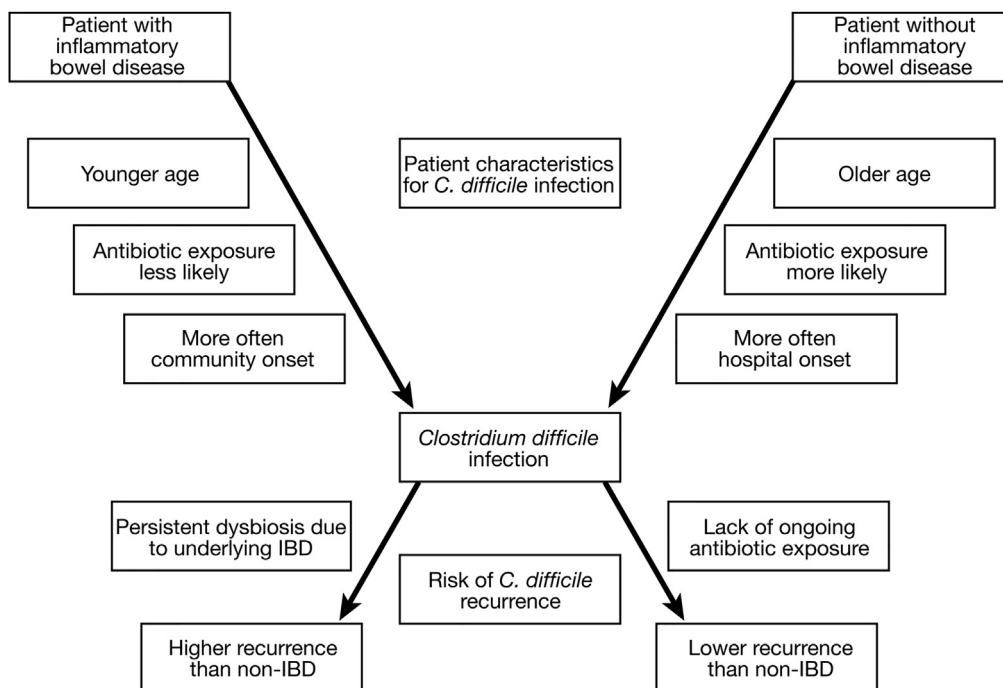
Patient with inflammatory bowel disease

Patient without inflammatory bowel disease

Younger age

Patient characteristics for C. difficile infection

Older age

Antibiotic exposure less likely

Antibiotic exposure more likely

More often community onset

More often hospital onset

Clostridium difficile infection

Persistent dysbiosis due to underlying IBD

Lack of ongoing antibiotic exposure

Risk of C. difficile recurrence

Higher recurrence than non-IBD

Lower recurrence than non-IBD